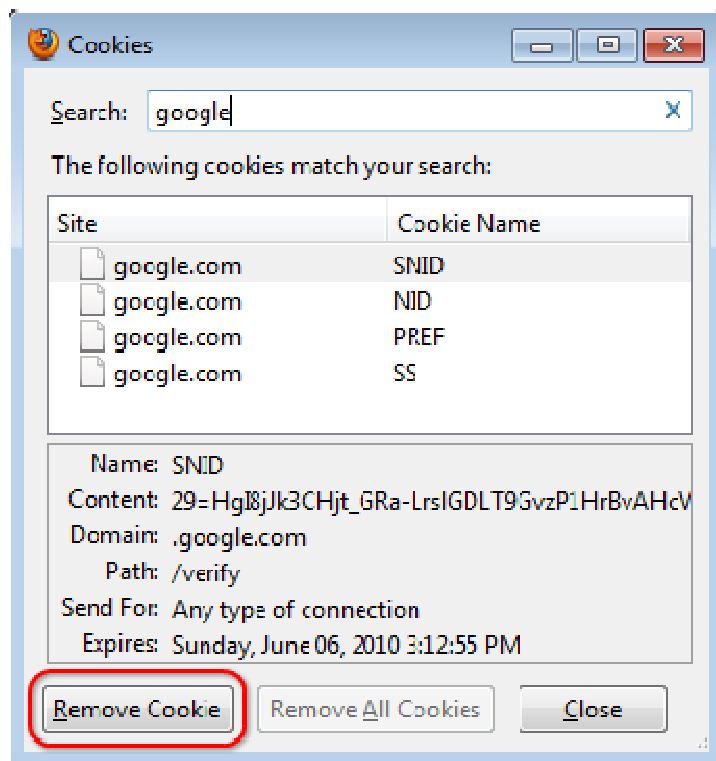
Cookies

Search: google

The following cookies match your search:

| Site | Cookie Name |
|---|---|
| gocgle.com | SNID |
| gocgle.com | NID |
| gocgle.com | PREF |
| gocgle.com | SS |

Name: SNID
Content: 29=HgI8jJk3CHjt_GRa-LrsIGDLT9GvzP1HrBvAHcV
Domain: .google.com
Path: /verify
Send For: Any type of connection
Expires: Sunday, June 06, 2010 3:12:55 PM

Remove Cookie
Remove All Cookies
Close